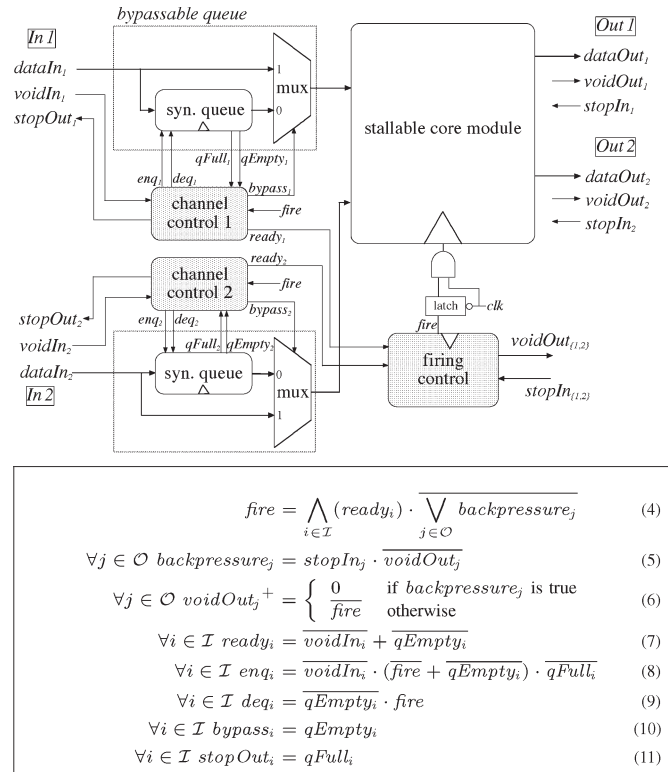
bypassable queue

In 1

$dataIn_1$

$voidIn_1$

$stopOut_1$

syn. queue

mux

1

0

$qFull_1$

$qEmpty_1$

$enq_1$

$deq_1$

$bypass_1$

channel control 1

fire

$ready_1$

stallable core module

Out 1

$dataOut_1$

$voidOut_1$

$stopIn_1$

Out 2

$dataOut_2$

$voidOut_2$

$stopIn_2$

channel control 2

$ready_2$

fire

$bypass_2$

$stopOut_2$

$voidIn_2$

$enq_2$

$deq_2$

$qFull_2$

$qEmpty_2$

$dataIn_2$

syn. queue

mux

0

1

In 2

latch

clk

fire

firing control

$voidOut_{\{1,2\}}$

$stopIn_{\{1,2\}}$

$fire = \bigwedge_{i \in \mathcal{I}} (ready_i) \cdot \overline{\bigvee_{j \in \mathcal{O}} backpressure_j}$ (4)

$\forall j \in \mathcal{O}\ backpressure_j = stopIn_j \cdot \overline{voidOut_j}$ (5)

$\forall j \in \mathcal{O}\ voidOut_j{}^+ = \begin{cases} 0 & \text{if } backpressure_j \text{ is true} \\ \overline{fire} & \text{otherwise} \end{cases}$ (6)

$\forall i \in \mathcal{I}\ ready_i = \overline{voidIn_i} + \overline{qEmpty_i}$ (7)

$\forall i \in \mathcal{I}\ enq_i = \overline{voidIn_i} \cdot (\overline{fire} + \overline{qEmpty_i}) \cdot \overline{qFull_i}$ (8)

$\forall i \in \mathcal{I}\ deq_i = \overline{qEmpty_i} \cdot fire$ (9)

$\forall i \in \mathcal{I}\ bypass_i = qEmpty_i$ (10)

$\forall i \in \mathcal{I}\ stopOut_i = qFull_i$ (11)